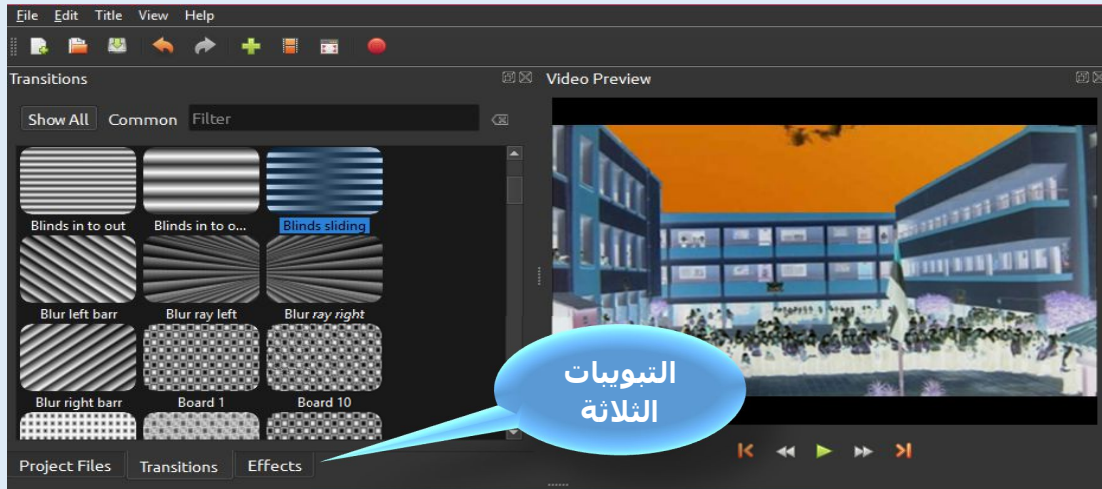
File Edit Title View Help

Transitions

Show All Common Filter

Blinds in to out
Blinds in to o...
Blinds sliding
Blur left barr
Blur ray left
Blur ray right
Blur right barr
Board 1
Board 10

Project Files Transitions Effects

Video Preview

التبويبات الثلاثة